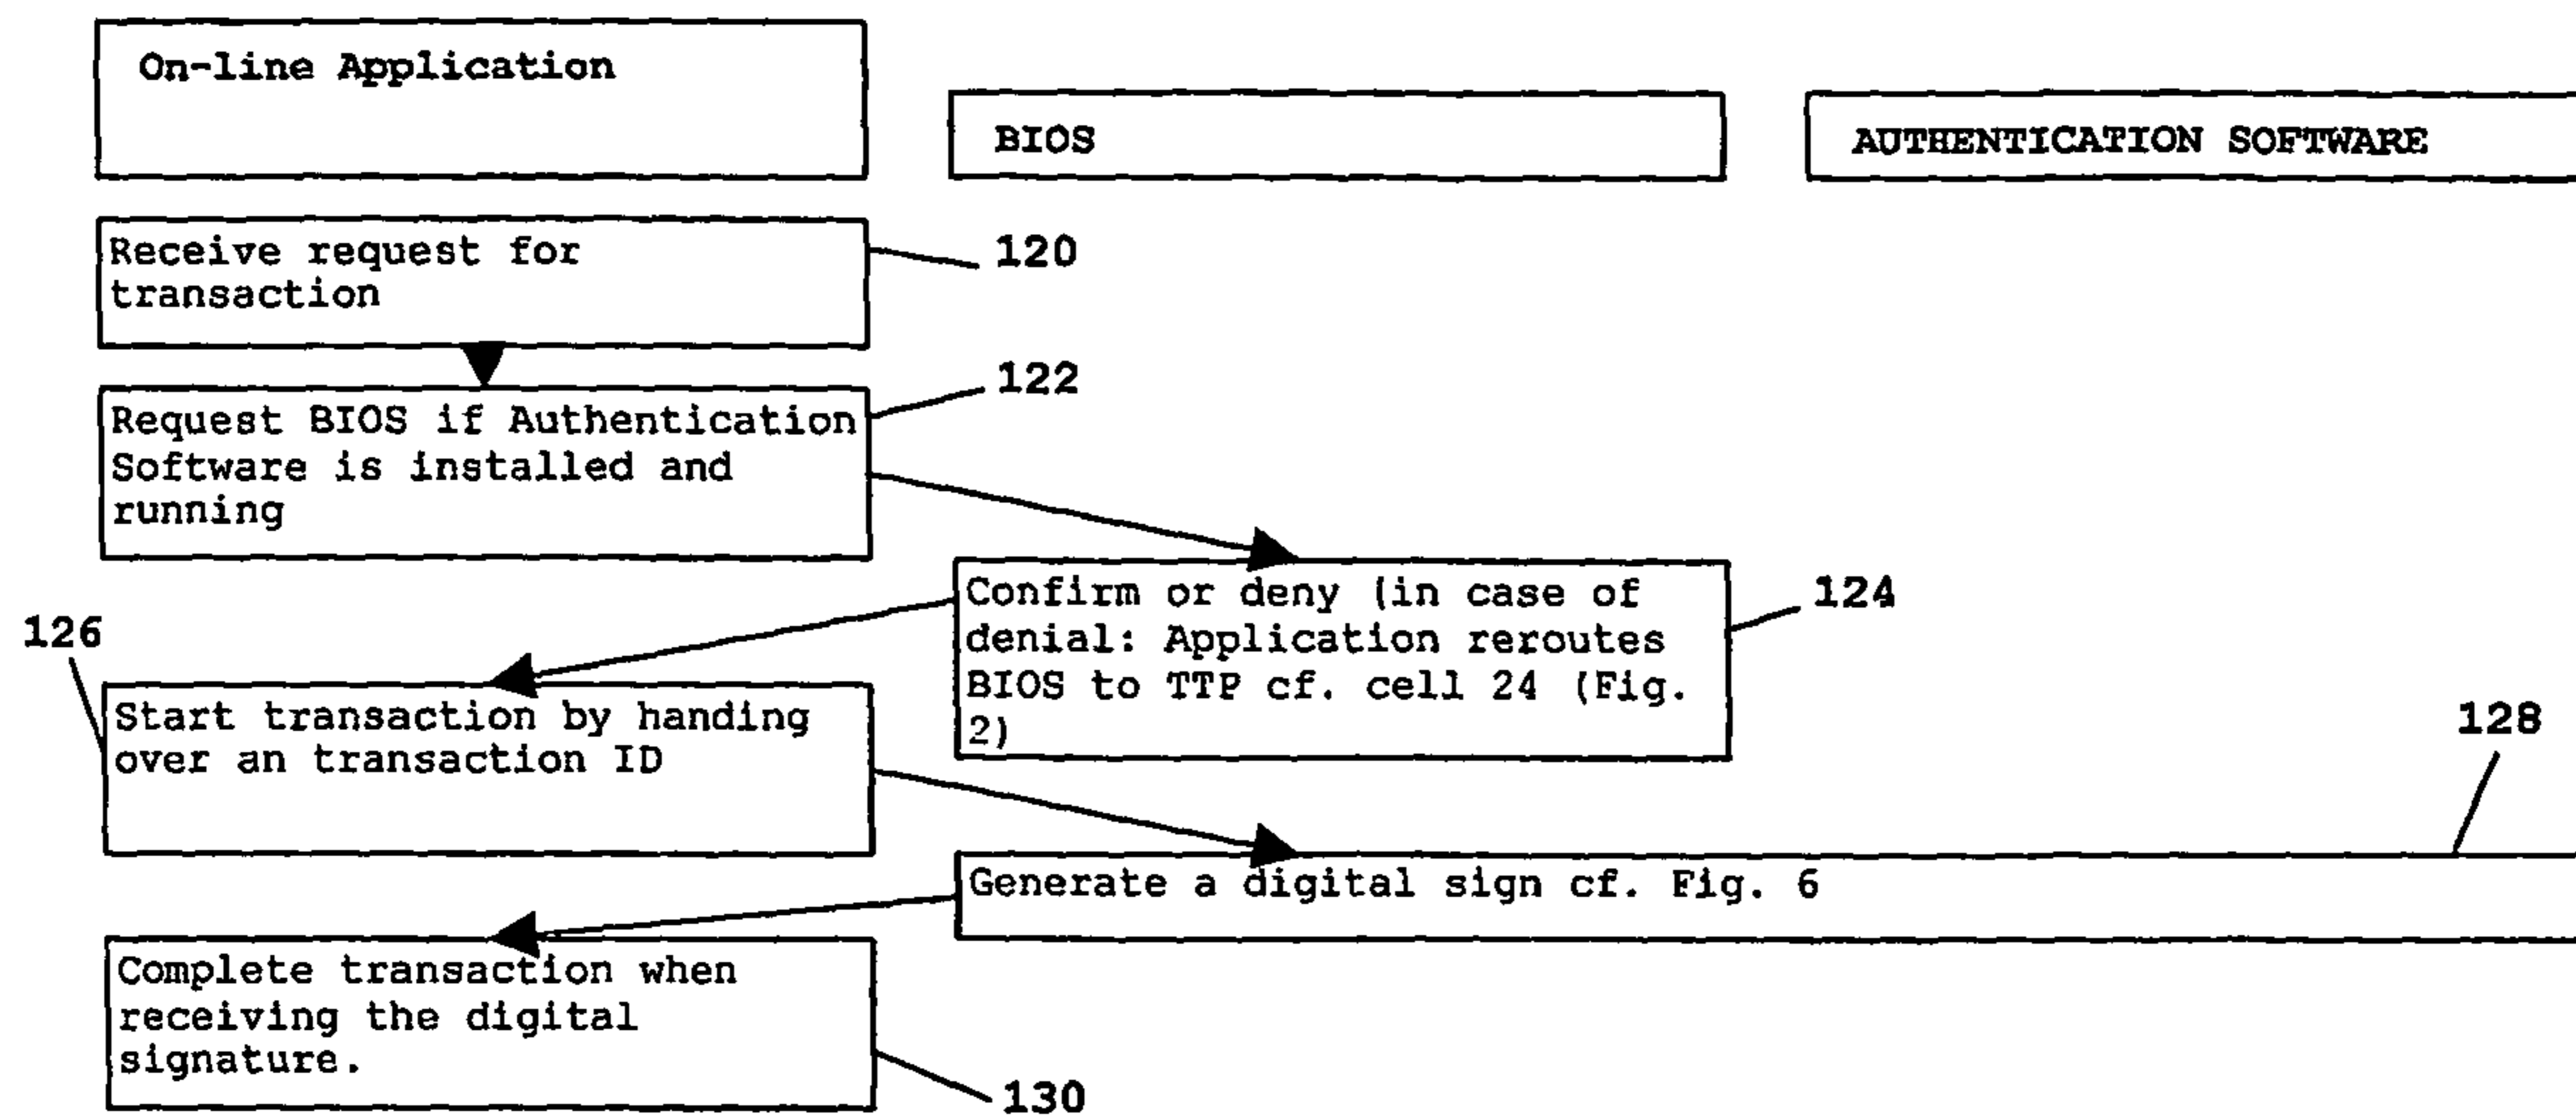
On-line Application

BIOS

AUTHENTICATION SOFTWARE

Receive request for transaction

120

122

Request BIOS if Authentication Software is installed and running

Confirm or deny (in case of denial: Application reroutes BIOS to TTP cf. cell 24 (Fig. 2)

124

126

Start transaction by handing over an transaction ID

128

Generate a digital sign cf. Fig. 6

Complete transaction when receiving the digital signature.

130